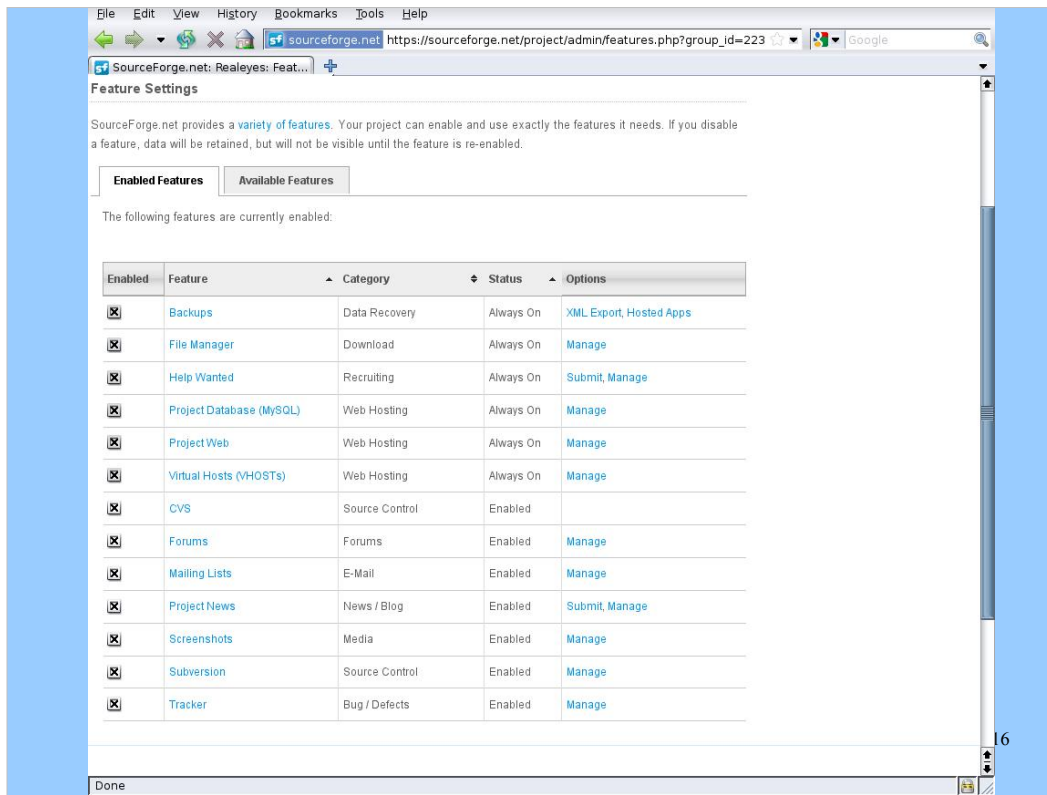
File Edit View History Bookmarks Tools Help

sourceforge.net https://sourceforge.net/project/admin/features.php?group_id=223

Google

SourceForge.net: Realeyes: Feat...

Feature Settings

SourceForge.net provides a variety of features. Your project can enable and use exactly the features it needs. If you disable a feature, data will be retained, but will not be visible until the feature is re-enabled.

Enabled Features | Available Features

The following features are currently enabled:

| Enabled | Feature | Category | Status | Options |
|---|---|---|---|---|
| ☒ | Backups | Data Recovery | Always On | XML Export, Hosted Apps |
| ☒ | File Manager | Download | Always On | Manage |
| ☒ | Help Wanted | Recruiting | Always On | Submit, Manage |
| ☒ | Project Database (MySQL) | Web Hosting | Always On | Manage |
| ☒ | Project Web | Web Hosting | Always On | Manage |
| ☒ | Virtual Hosts (VHOSTs) | Web Hosting | Always On | Manage |
| ☒ | CVS | Source Control | Enabled | |
| ☒ | Forums | Forums | Enabled | Manage |
| ☒ | Mailing Lists | E-Mail | Enabled | Manage |
| ☒ | Project News | News / Blog | Enabled | Submit, Manage |
| ☒ | Screenshots | Media | Enabled | Manage |
| ☒ | Subversion | Source Control | Enabled | Manage |
| ☒ | Tracker | Bug / Defects | Enabled | Manage |

Done

16